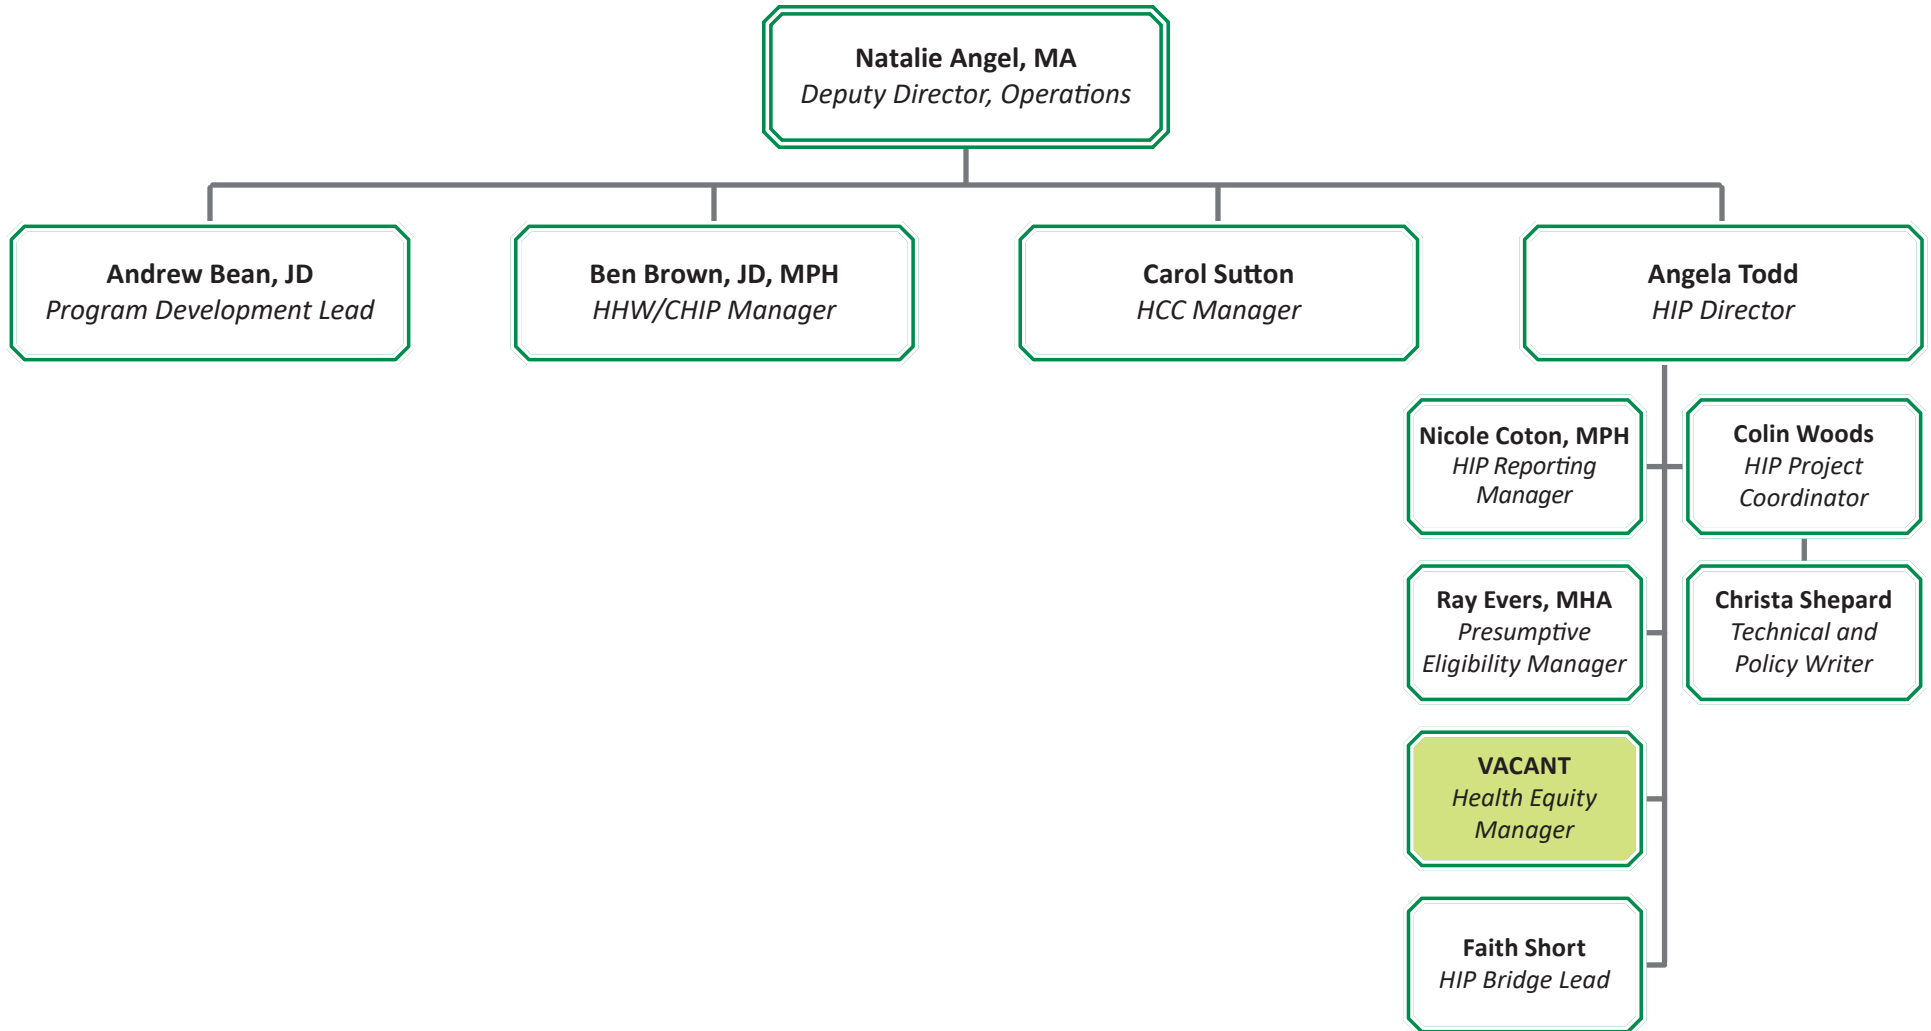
Natalie Angel, MA
Deputy Director, Operations

Andrew Bean, JD
Program Development Lead

Ben Brown, JD, MPH
HHW/CHIP Manager

Carol Sutton
HCC Manager

Angela Todd
HIP Director

Nicole Coton, MPH
HIP Reporting Manager

Colin Woods
HIP Project Coordinator

Ray Evers, MHA
Presumptive Eligibility Manager

Christa Shepard
Technical and Policy Writer

VACANT
Health Equity Manager

Faith Short
HIP Bridge Lead